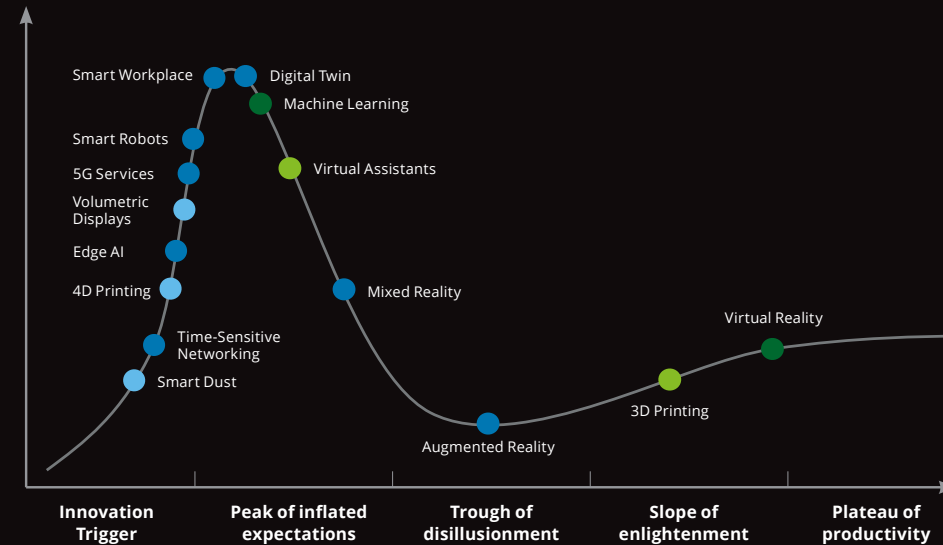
Smart Workplace
Digital Twin
Machine Learning
Smart Robots
5G Services
Virtual Assistants
Volumetric Displays
Edge AI
4D Printing
Mixed Reality
Time-Sensitive Networking
Smart Dust
Virtual Reality
3D Printing
Augmented Reality

Innovation Trigger
Peak of inflated expectations
Trough of disillusionment
Slope of enlightenment
Plateau of productivity